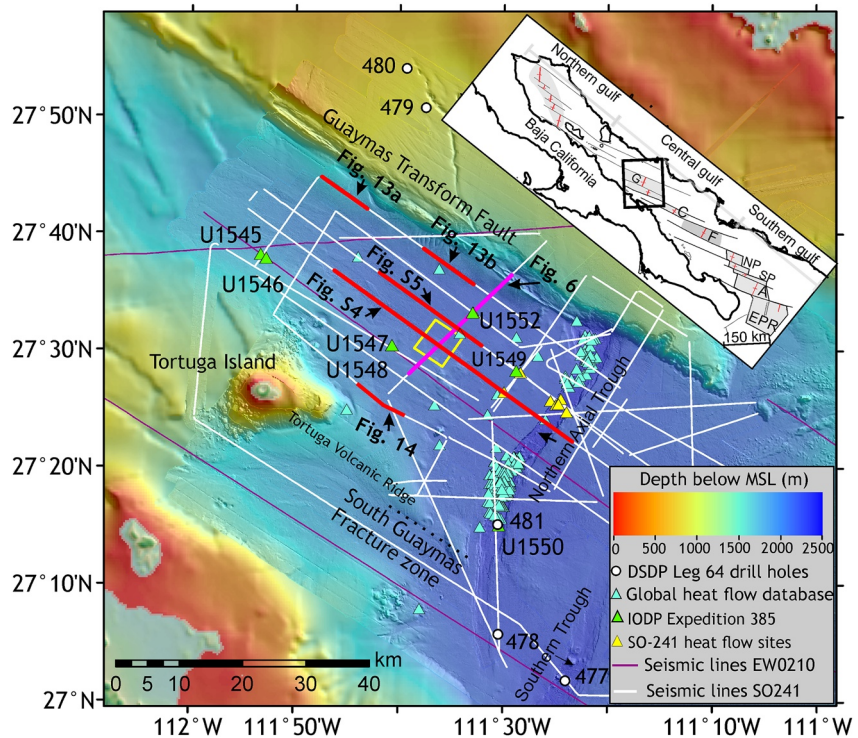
480
479
27°50'N
Northern gulf
Baja California
Central gulf
G
C
F
Southern gulf
INP
SP
A
EPR
150 km
Guaymas Transform Fault
Fig. 13a
Fig. 13b
27°40'N
U1545
U1546
Fig. S5
Fig. 6
Fig. S4
U1552
27°30'N
Tortuga Island
U1547
U1548
U1549
Northern Axial Trough
Tortuga Volcanic Ridge
Fig. 14
27°20'N
South Guaymas Fracture zone
481
U1550
27°10'N
478
Southern Trough
477
km
0 5 10 20 30 40
27°N
112°W
111°50'W
111°30'W
111°10'W
111°W
Depth below MSL (m)
0 500 1000 1500 2000 2500
DSDP Leg 64 drill holes
Global heat flow database
IODP Expedition 385
SO-241 heat flow sites
Seismic lines EW0210
Seismic lines SO241